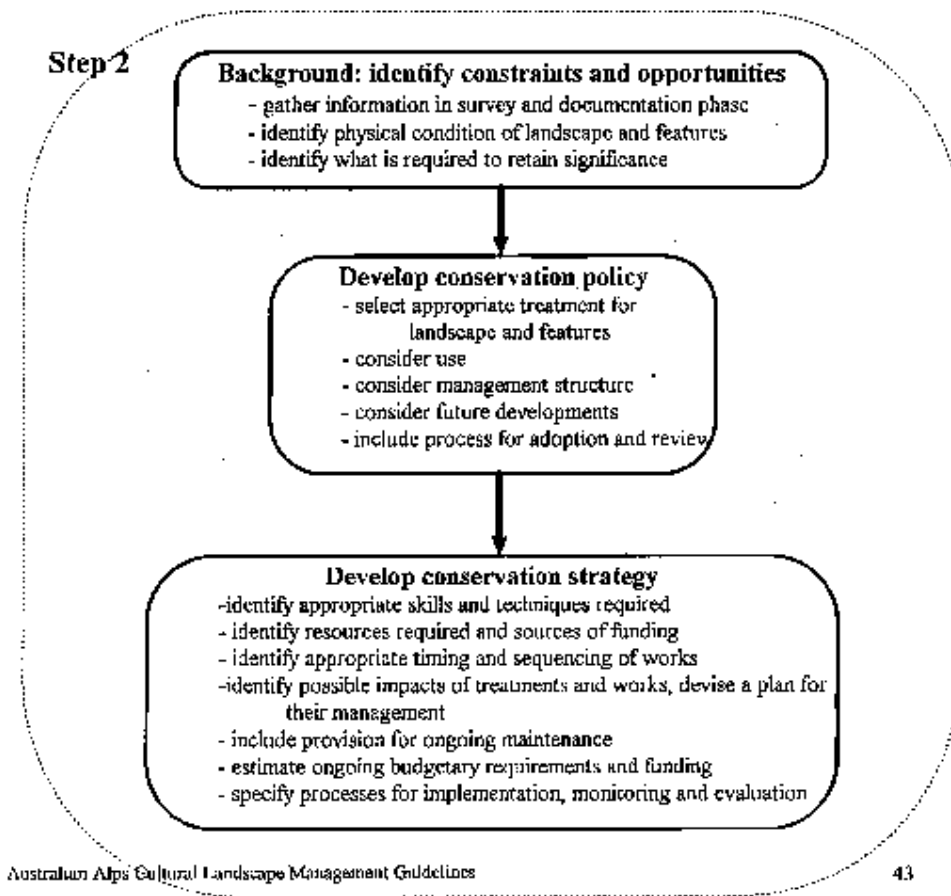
Step 2

Background: identify constraints and opportunities
- gather information in survey and documentation phase
- identify physical condition of landscape and features
- identify what is required to retain significance

Develop conservation policy
- select appropriate treatment for landscape and features
- consider use
- consider management structure
- consider future developments
- include process for adoption and review

Develop conservation strategy
-identify appropriate skills and techniques required
- identify resources required and sources of funding
- identify appropriate timing and sequencing of works
-identify possible impacts of treatments and works, devise a plan for their management
- include provision for ongoing maintenance
- estimate ongoing budgetary requirements and funding
- specify processes for implementation, monitoring and evaluation

Australian Alps Cultural Landscape Management Guidelines

43